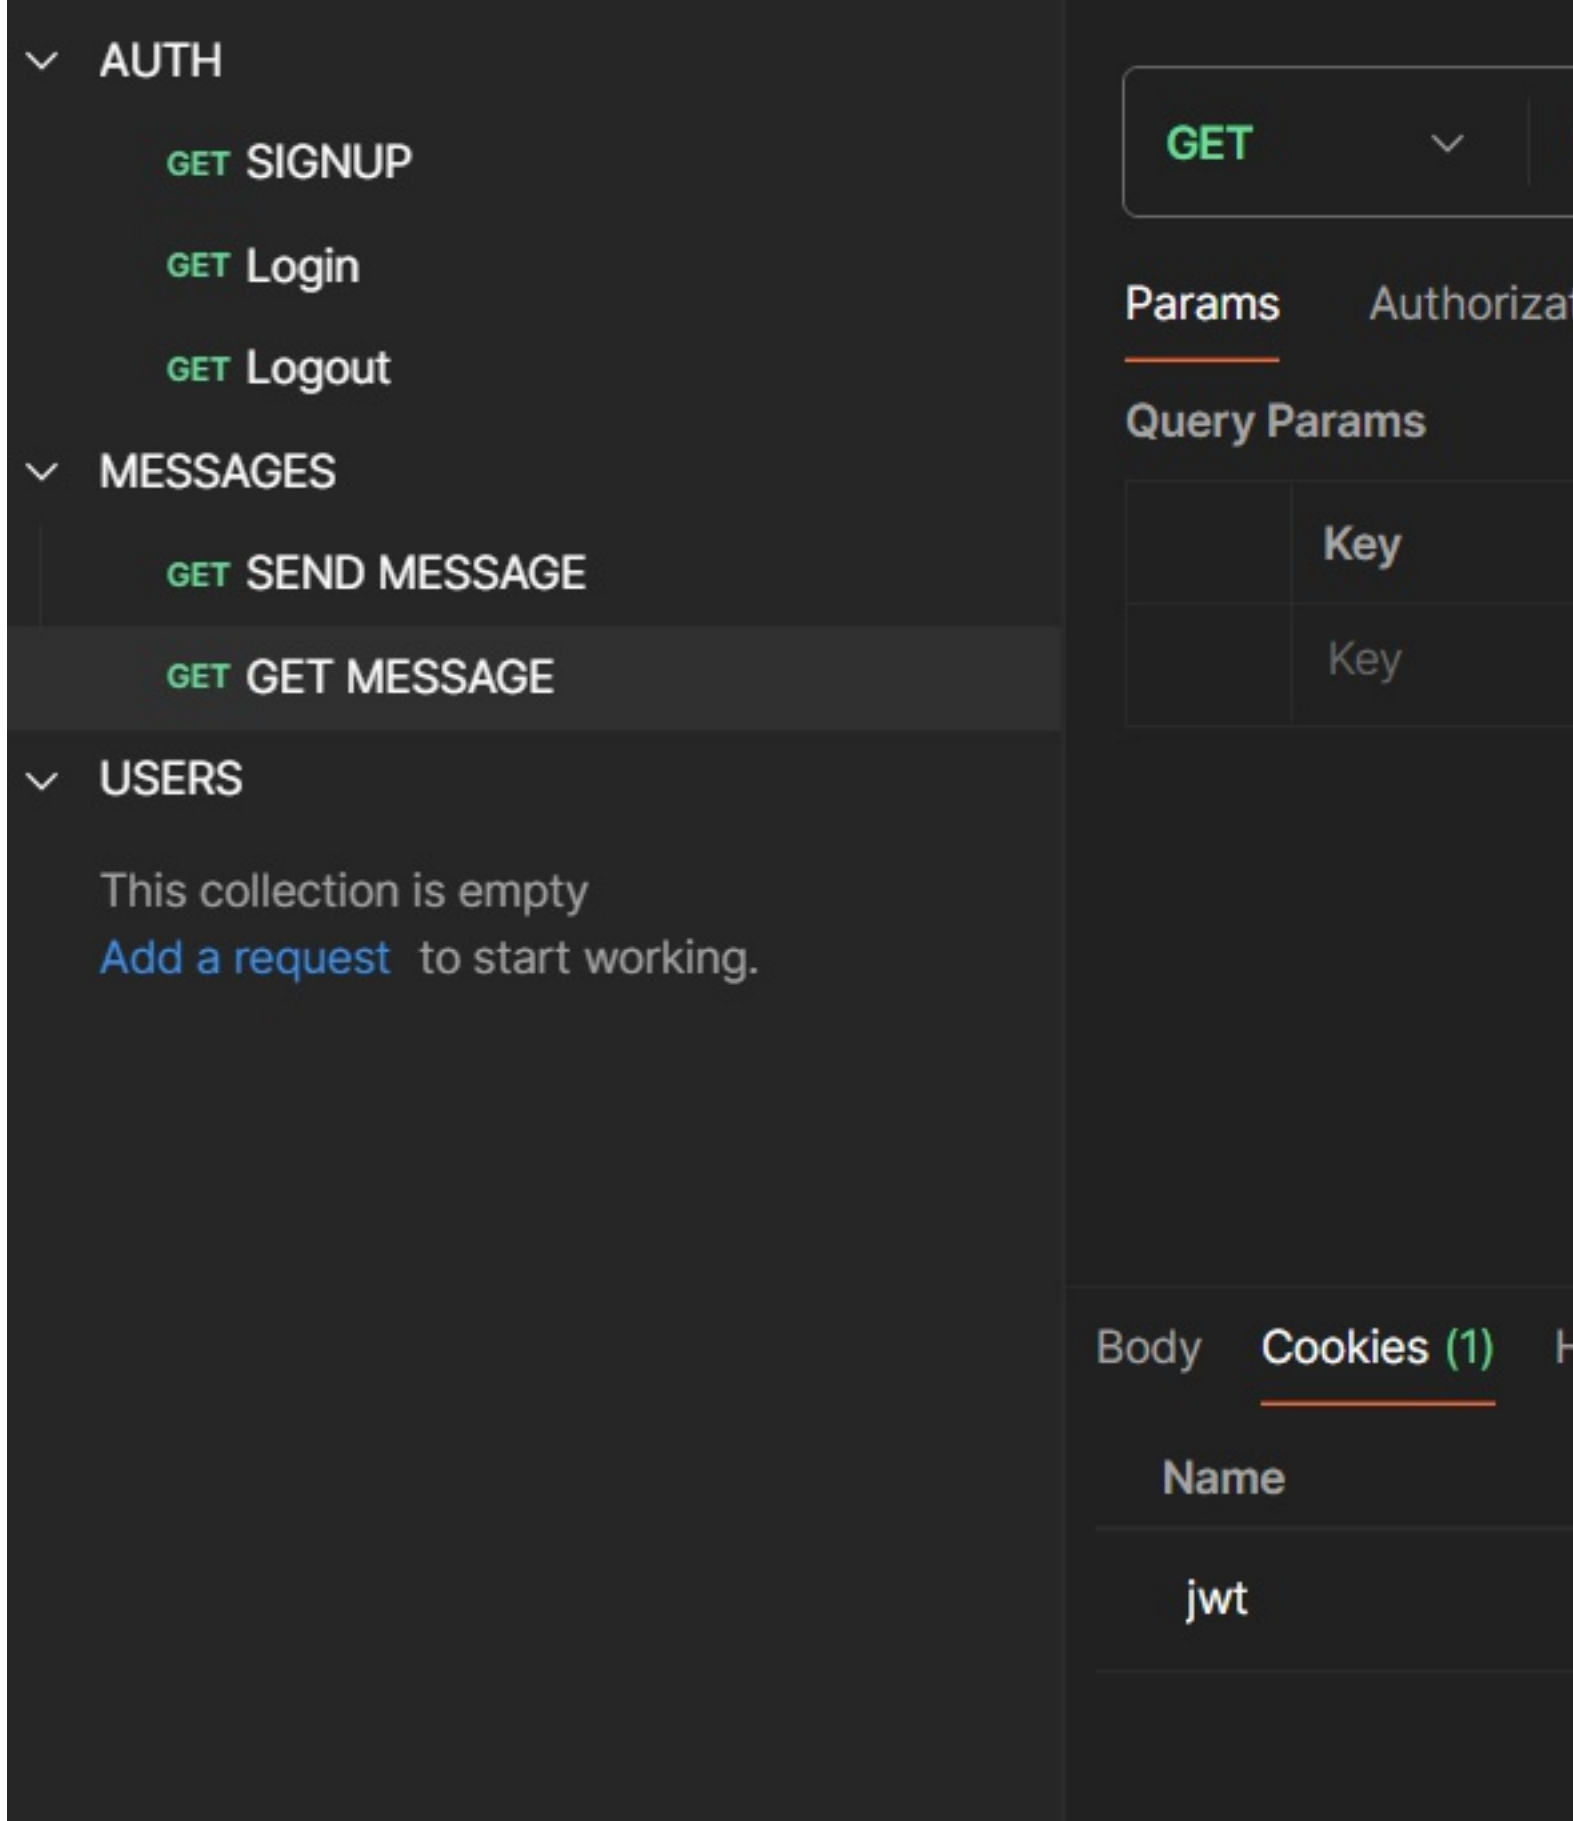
AUTH

GET SIGNUP

GET Login

GET Logout

MESSAGES

GET SEND MESSAGE

GET GET MESSAGE

USERS

This collection is empty
Add a request to start working.

GET

Params Authorizat

Query Params

| | Key |
|---|---|
| | Key |

Body Cookies (1) H

Name

jwt